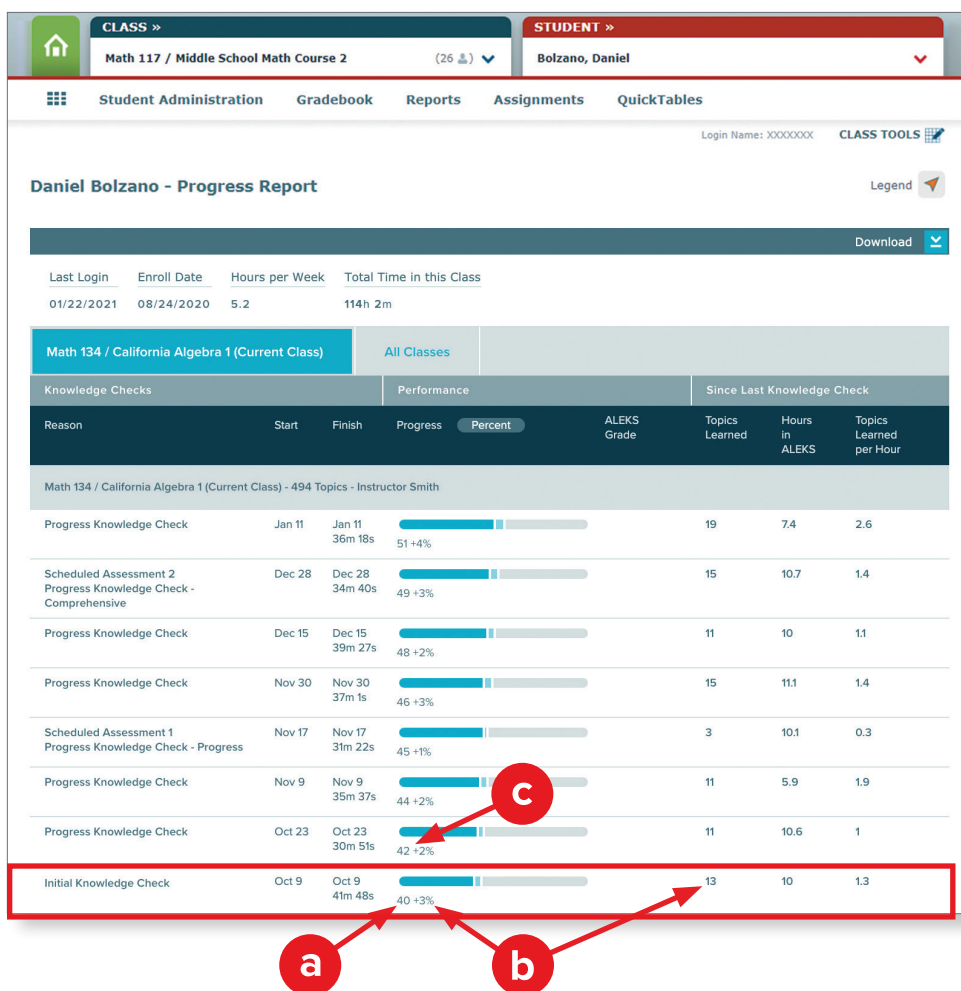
CLASS »

Math 117 / Middle School Math Course 2 (26)

STUDENT »

Bolzano, Daniel

Student Administration Gradebook Reports Assignments QuickTables

Login Name: XXXXXXX CLASS TOOLS

Daniel Bolzano - Progress Report

Legend

Download

| Last Login | Enroll Date | Hours per Week | Total Time in this Class |
|---|---|---|---|
| 01/22/2021 | 08/24/2020 | 5.2 | 114h 2m |

Math 134 / California Algebra 1 (Current Class) All Classes

Knowledge Checks Performance Since Last Knowledge Check

| Reason | Start | Finish | Progress Percent | ALEKS Grade | Topics Learned | Hours in ALEKS | Topics Learned per Hour |
|---|---|---|---|---|---|---|---|
| Math 134 / California Algebra 1 (Current Class) - 494 Topics - Instructor Smith | | | | | | | |
| Progress Knowledge Check | Jan 11 | Jan 11 36m 18s | 51 +4% | | 19 | 7.4 | 2.6 |
| Scheduled Assessment 2 Progress Knowledge Check - Comprehensive | Dec 28 | Dec 28 34m 40s | 49 +3% | | 15 | 10.7 | 1.4 |
| Progress Knowledge Check | Dec 15 | Dec 15 39m 27s | 48 +2% | | 11 | 10 | 1.1 |
| Progress Knowledge Check | Nov 30 | Nov 30 37m 1s | 46 +3% | | 15 | 11.1 | 1.4 |
| Scheduled Assessment 1 Progress Knowledge Check - Progress | Nov 17 | Nov 17 31m 22s | 45 +1% | | 3 | 10.1 | 0.3 |
| Progress Knowledge Check | Nov 9 | Nov 9 35m 37s | 44 +2% | | 11 | 5.9 | 1.9 |
| Progress Knowledge Check | Oct 23 | Oct 23 30m 51s | 42 +2% | | 11 | 10.6 | 1 |
| Initial Knowledge Check | Oct 9 | Oct 9 41m 48s | 40 +3% | | 13 | 10 | 1.3 |

c

a

b